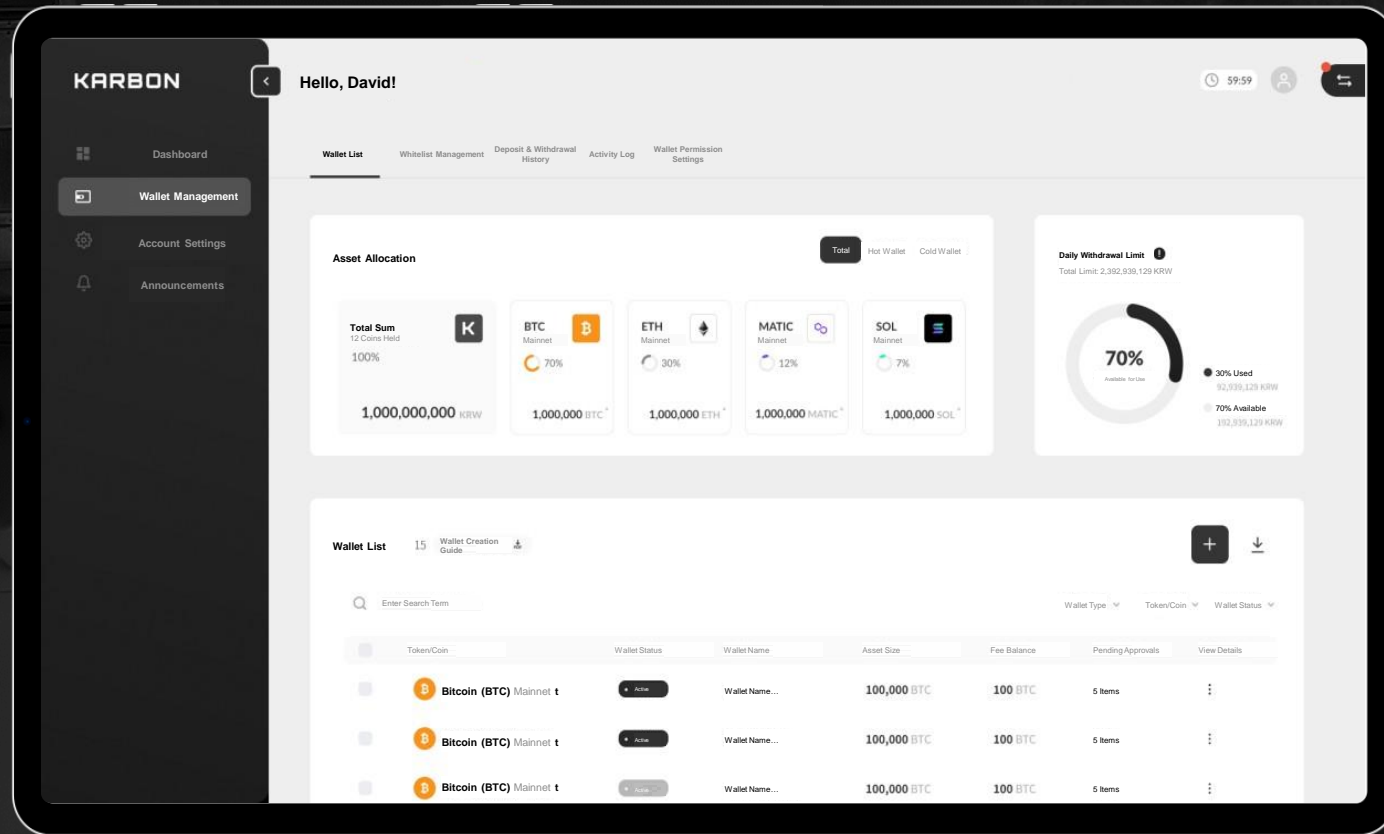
KARBON

Hello, David!

59:59

Dashboard

Wallet Management

Account Settings

Announcements

Wallet List

Whitelist Management

Deposit & Withdrawal History

Activity Log

Wallet Permission Settings

Asset Allocation

Total

Hot Wallet

Cold Wallet

Total Sum
12 Coins Held
100%
1,000,000,000 KRW

BTC
Mainnet
70%
1,000,000 BTC

ETH
Mainnet
30%
1,000,000 ETH

MATIC
Mainnet
12%
1,000,000 MATIC

SOL
Mainnet
7%
1,000,000 SOL

Daily Withdrawal Limit
Total Limit: 2,392,939,129 KRW

70%
Available for Use

30% Used
92,939,129 KRW

70% Available
192,839,129 KRW

Wallet List 15 Wallet Creation Guide

Enter Search Term

Wallet Type

Token/Coin

Wallet Status

| Token/Coin | Wallet Status | Wallet Name | Asset Size | Fee Balance | Pending Approvals | View Details |
|---|---|---|---|---|---|---|
| Bitcoin (BTC) Mainnet t | Active | Wallet Name... | 100,000 BTC | 100 BTC | 5 Items | ⋮ |
| Bitcoin (BTC) Mainnet t | Active | Wallet Name... | 100,000 BTC | 100 BTC | 5 Items | ⋮ |
| Bitcoin (BTC) Mainnet t | Active | Wallet Name... | 100,000 BTC | 100 BTC | 5 Items | ⋮ |